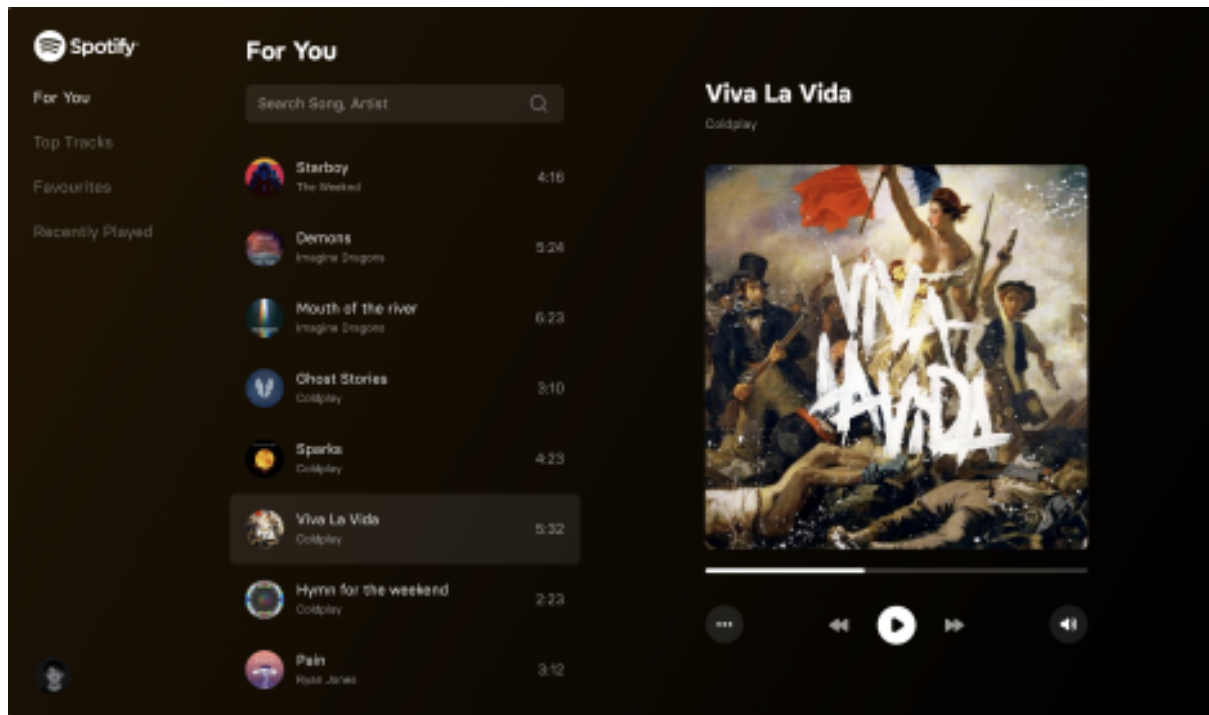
Spotify

For You
Top Tracks
Favourites
Recently Played

For You

Search Song, Artist

Starboy
The Weeknd
4:16

Demons
Imagine Dragons
5:24

Mouth of the river
Imagine Dragons
6:23

Ghost Stories
Coldplay
3:10

Sparks
Coldplay
4:23

Viva La Vida
Coldplay
5:32

Hymn for the weekend
Coldplay
2:23

Pain
Ryan Jones
3:12

Viva La Vida
Coldplay

VIVA LA VIDA